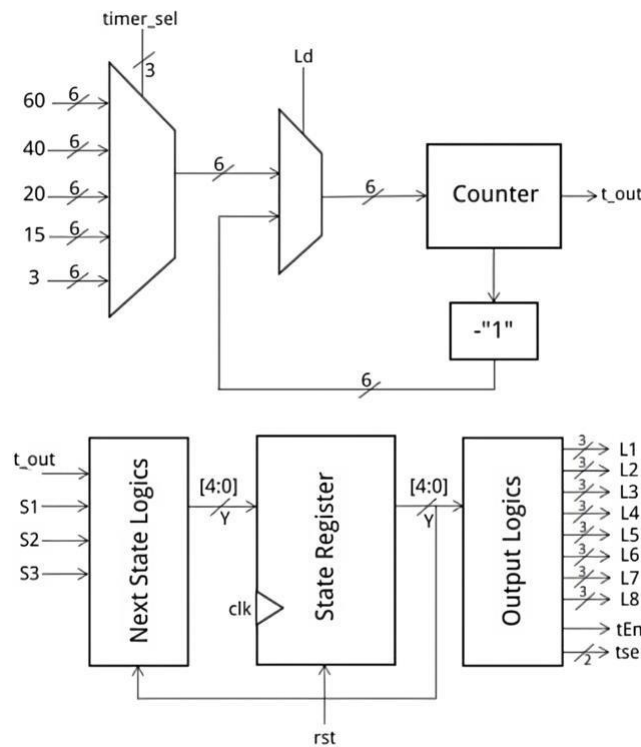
timer_sel
3
60 6
40 6
20 6
15 6
3 6
6
Ld
6
Counter
t_out
-"1"
6

t_out
S1
S2
S3
Next State Logics
[4:0]
Y
State Register
clk
rst
[4:0]
Y
Output Logics
3 L1
3 L2
3 L3
3 L4
3 L5
3 L6
3 L7
3 L8
tEn
2 tse